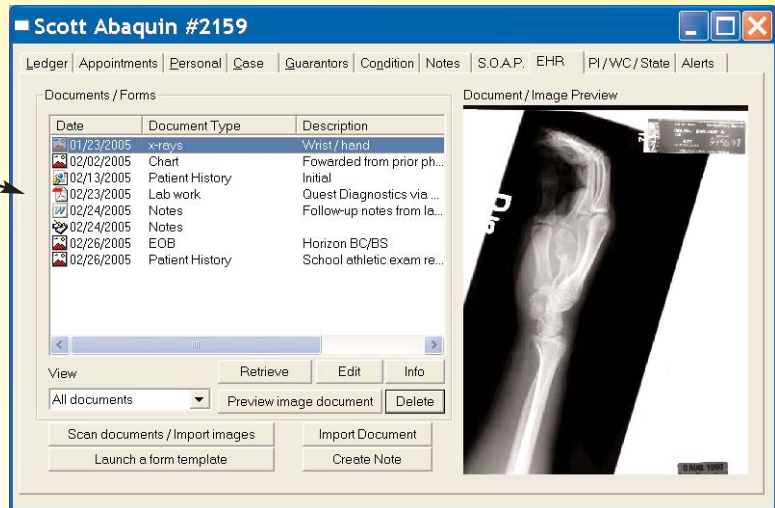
Scott Abaquin #2159

Ledger | Appointments | Personal | Case | Guarantors | Condition | Notes | S.O.A.P. | EHR | PI / WC / State | Alerts

Documents / Forms

| Date | Document Type | Description |
|---|---|---|
| 01/23/2005 | x-rays | Wrist / hand |
| 02/02/2005 | Chart | Fowarded from prior ph... |
| 02/13/2005 | Patient History | Initial |
| 02/23/2005 | Lab work | Quest Diagnostics via ... |
| 02/24/2005 | Notes | Follow-up notes from la... |
| 02/24/2005 | Notes | |
| 02/26/2005 | EOB | Horizon BC/BS |
| 02/26/2005 | Patient History | School athletic exam re... |

View

All documents

Retrieve | Edit | Info

Preview image document | Delete

Scan documents / Import images | Import Document

Launch a form template | Create Note

Document / Image Preview

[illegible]